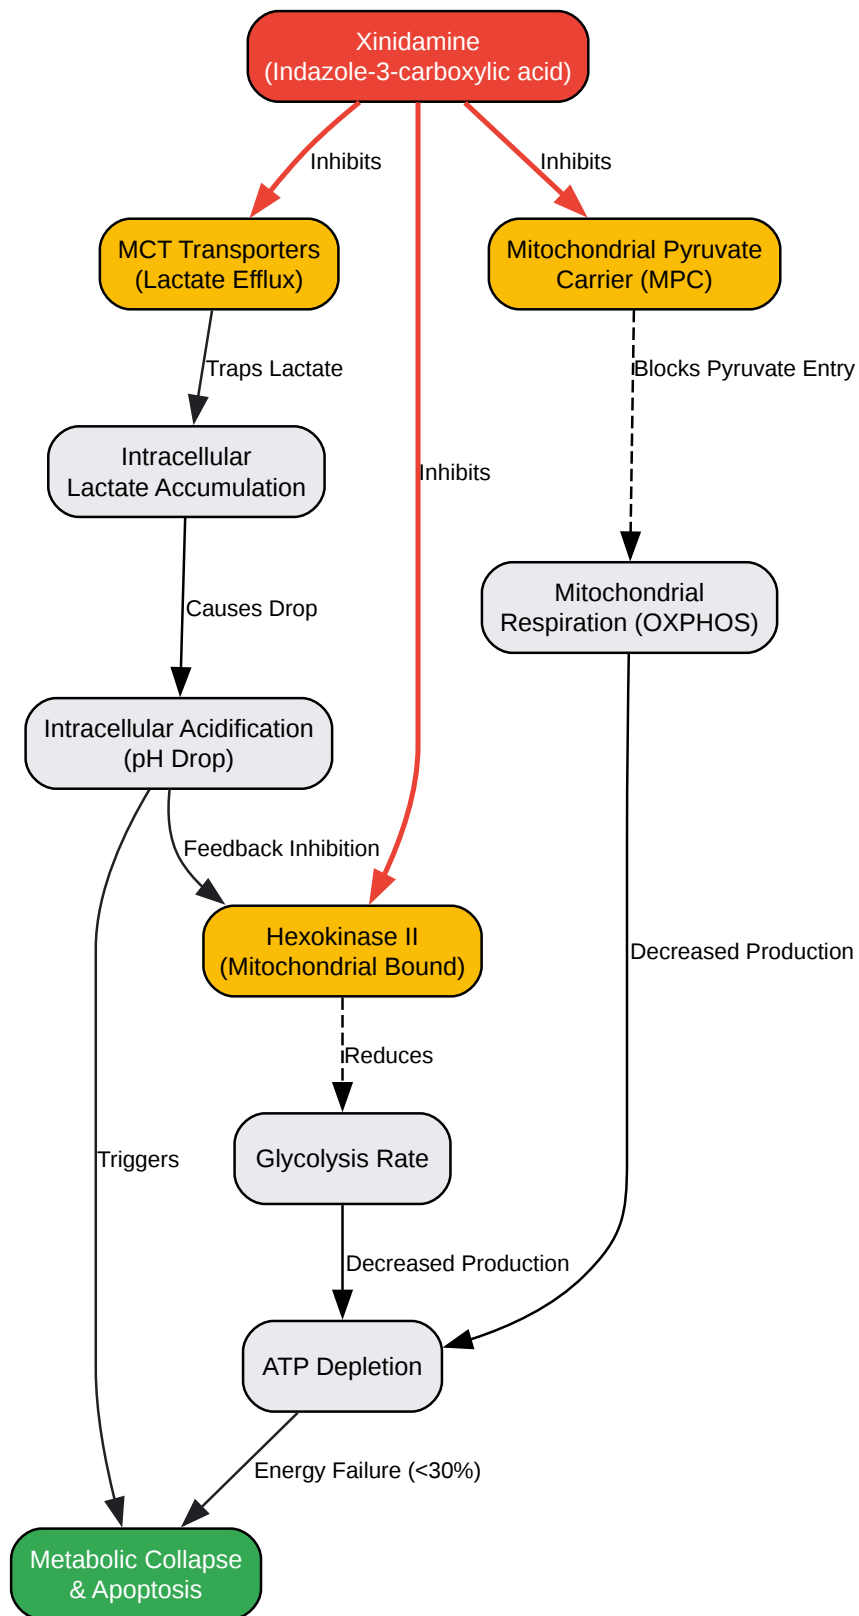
Xinidamine
(Indazole-3-carboxylic acid)

Inhibits

Inhibits

MCT Transporters
(Lactate Efflux)

Mitochondrial Pyruvate
Carrier (MPC)

Traps Lactate

Blocks Pyruvate Entry

Intracellular
Lactate Accumulation

Inhibits

Mitochondrial
Respiration (OXPHOS)

Causes Drop

Intracellular Acidification
(pH Drop)

Feedback Inhibition

Hexokinase II
(Mitochondrial Bound)

Decreased Production

Reduces

Triggers

Glycolysis Rate

Decreased Production

ATP Depletion

Energy Failure (<30%)

Metabolic Collapse
& Apoptosis